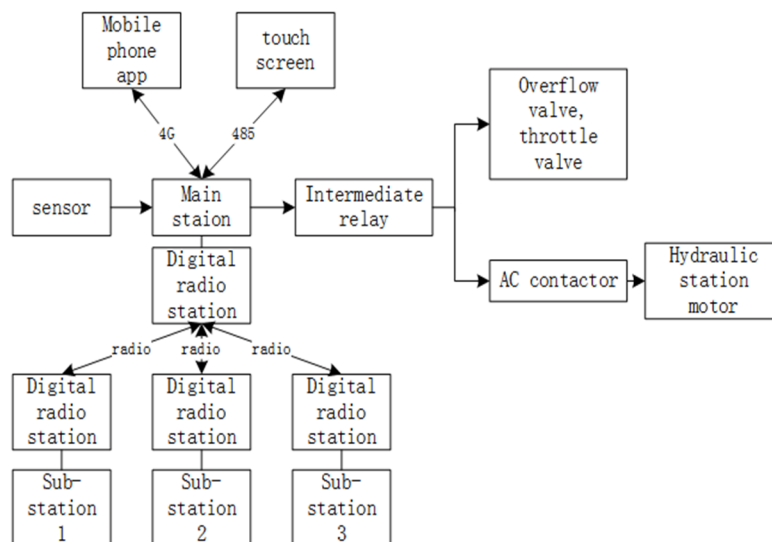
Mobile phone app

touch screen

4G

485

sensor

Main staion

Intermediate relay

Overflow valve, throttle valve

AC contactor

Hydraulic station motor

Digital radio station

radio

radio

radio

Digital radio station

Digital radio station

Digital radio station

Sub-station 1

Sub-station 2

Sub-station 3